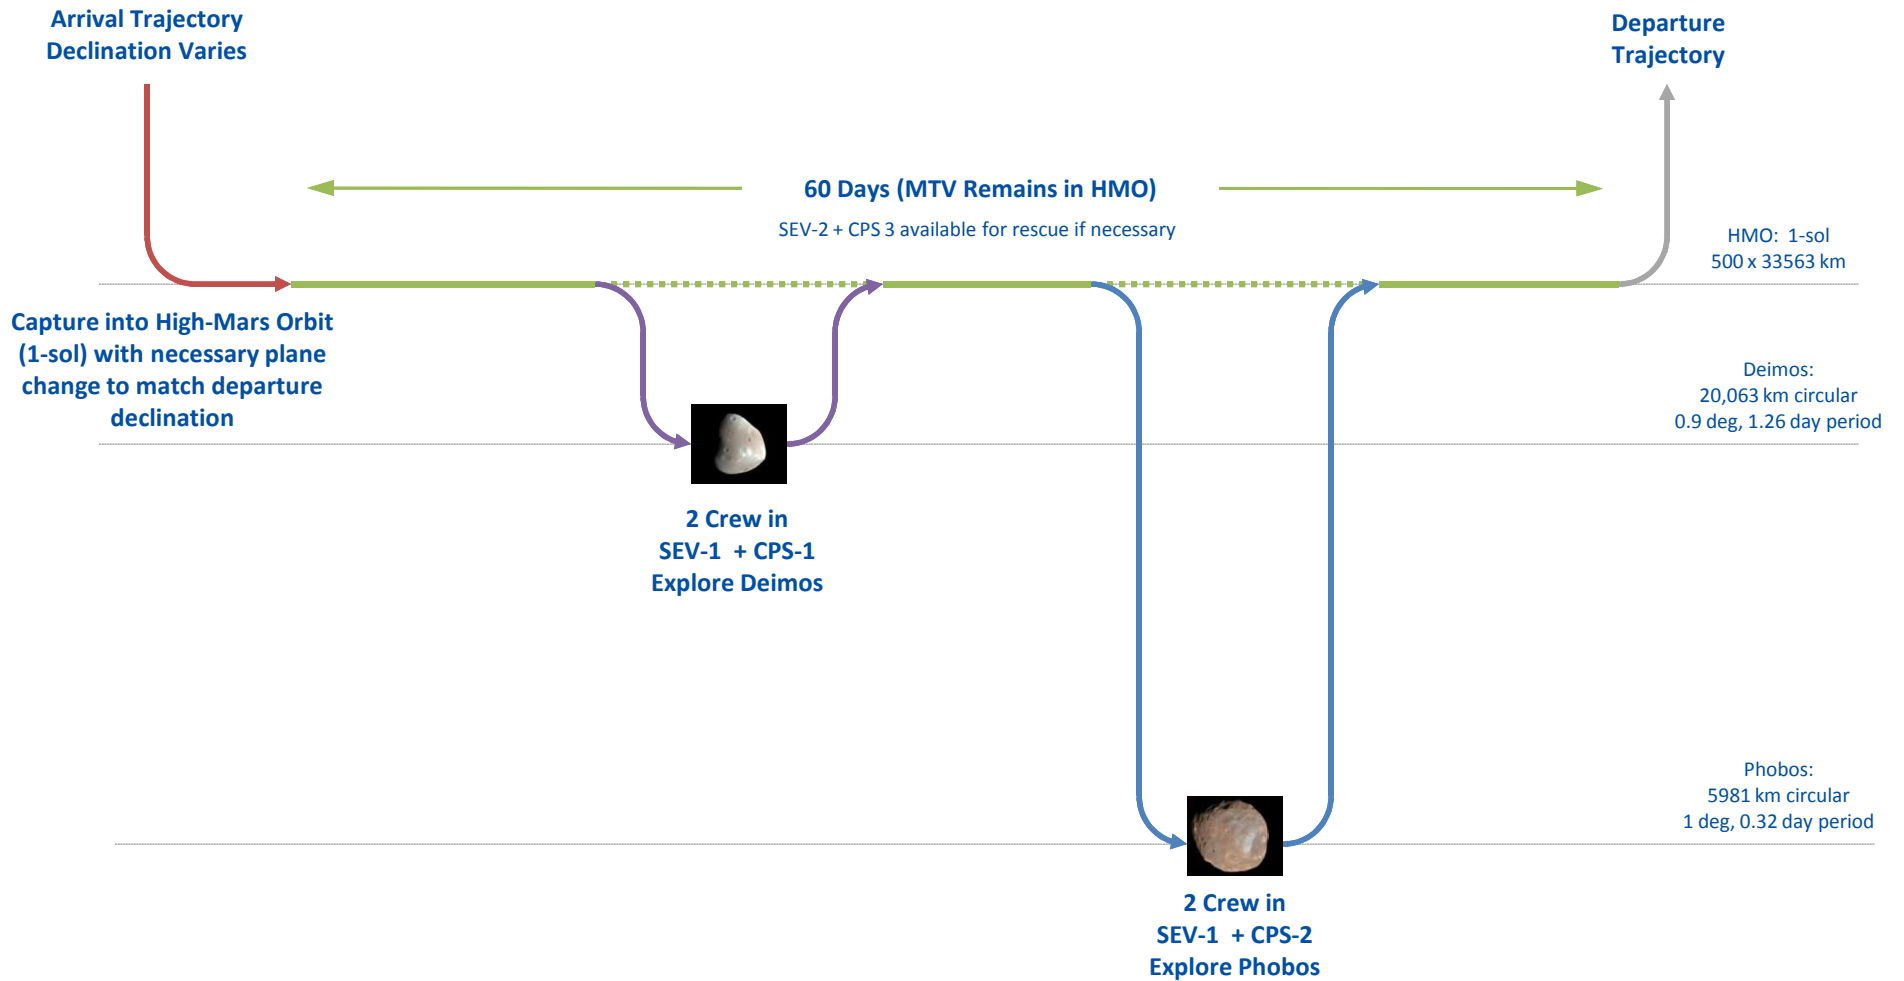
Arrival Trajectory
Declination Varies

Departure
Trajectory

60 Days (MTV Remains in HMO)

SEV-2 + CPS 3 available for rescue if necessary

HMO: 1-sol
500 x 33563 km

Capture into High-Mars Orbit (1-sol) with necessary plane change to match departure declination

Deimos:
20,063 km circular
0.9 deg, 1.26 day period

2 Crew in
SEV-1 + CPS-1
Explore Deimos

Phobos:
5981 km circular
1 deg, 0.32 day period

2 Crew in
SEV-1 + CPS-2
Explore Phobos